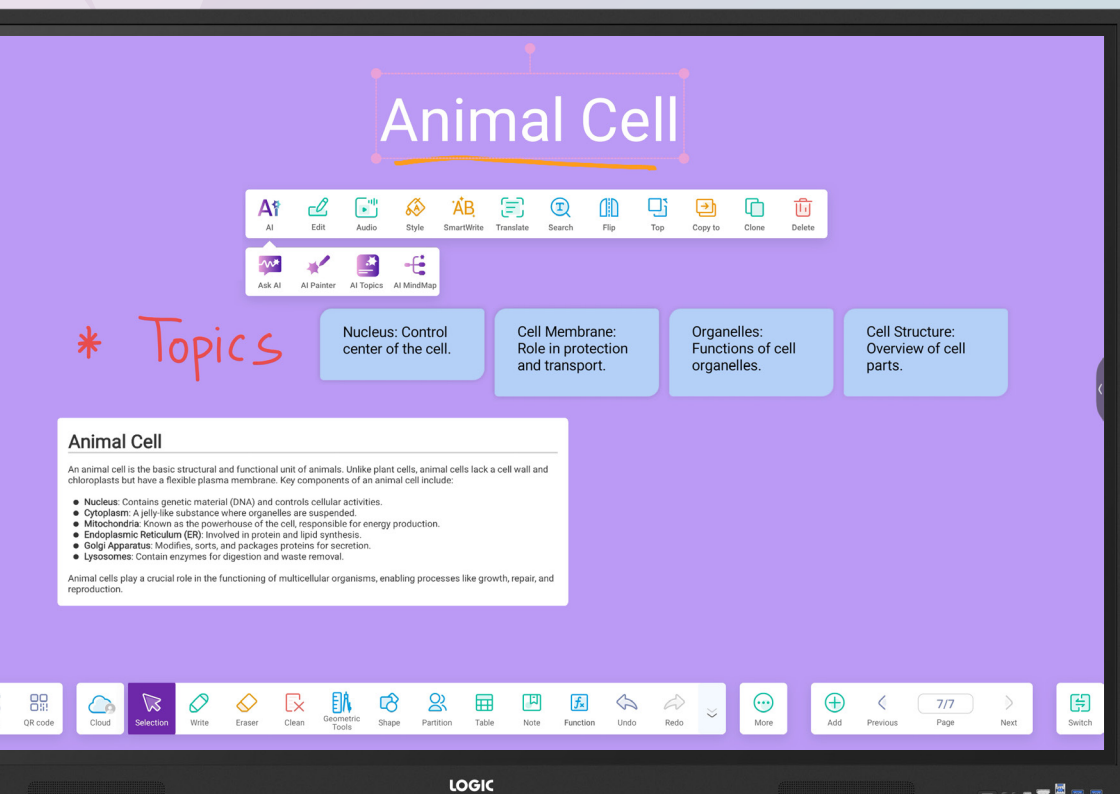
Animal Cell

AI Edit Audio Style SmartWrite Translate Search Flip Top Copy to Clone Delete

Ask AI AI Painter AI Topics AI MindMap

* Topics

Nucleus: Control center of the cell.

Cell Membrane: Role in protection and transport.

Organelles: Functions of cell organelles.

Cell Structure: Overview of cell parts.

Animal Cell

An animal cell is the basic structural and functional unit of animals. Unlike plant cells, animal cells lack a cell wall and chloroplasts but have a flexible plasma membrane. Key components of an animal cell include:

- **Nucleus**: Contains genetic material (DNA) and controls cellular activities.
- **Cytoplasm**: A jelly-like substance where organelles are suspended.
- **Mitochondria**: Known as the powerhouse of the cell, responsible for energy production.
- **Endoplasmic Reticulum (ER)**: Involved in protein and lipid synthesis.
- **Golgi Apparatus**: Modifies, sorts, and packages proteins for secretion.
- **Lysosomes**: Contain enzymes for digestion and waste removal.

Animal cells play a crucial role in the functioning of multicellular organisms, enabling processes like growth, repair, and reproduction.

QR code Cloud Selection Write Eraser Clean Geometric Tools Shape Partition Table Note Function Undo Redo More Add Previous 7/7 Page Next Switch

LOGIC